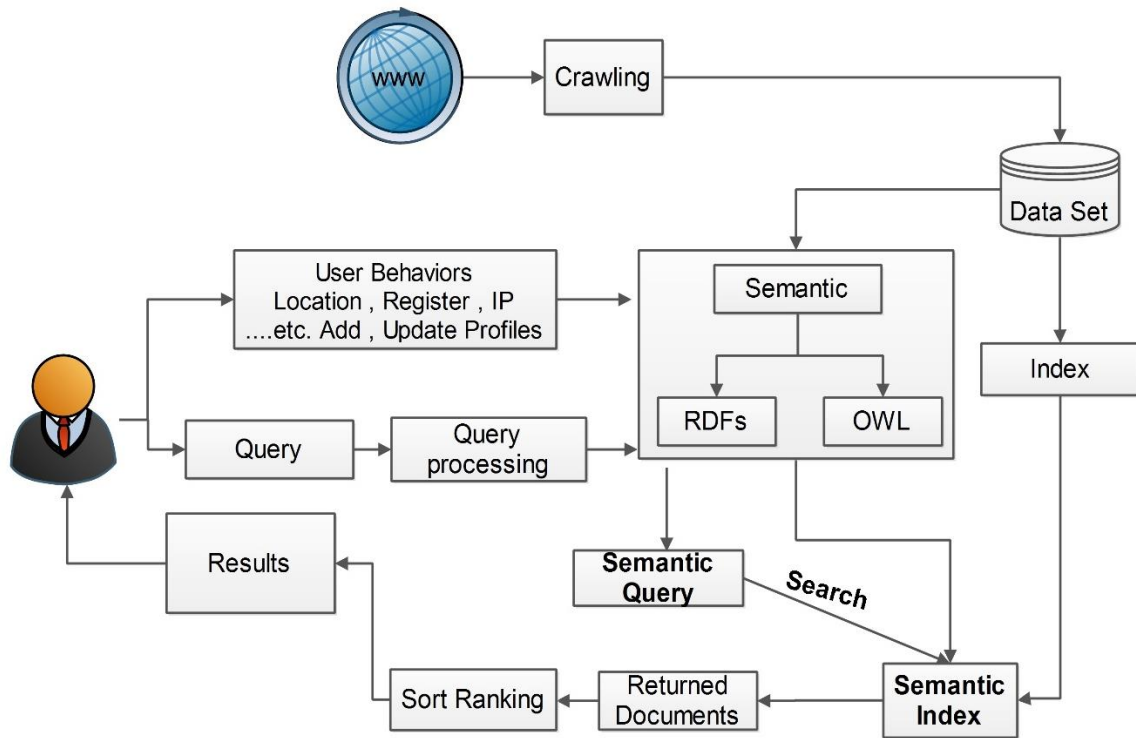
www

Crawling

Data Set

User Behaviors Location , Register , IP ....etc. Add , Update Profiles

Semantic

RDFs

OWL

Index

Query

Query processing

Results

Semantic Query

Search

Semantic Index

Sort Ranking

Returned Documents